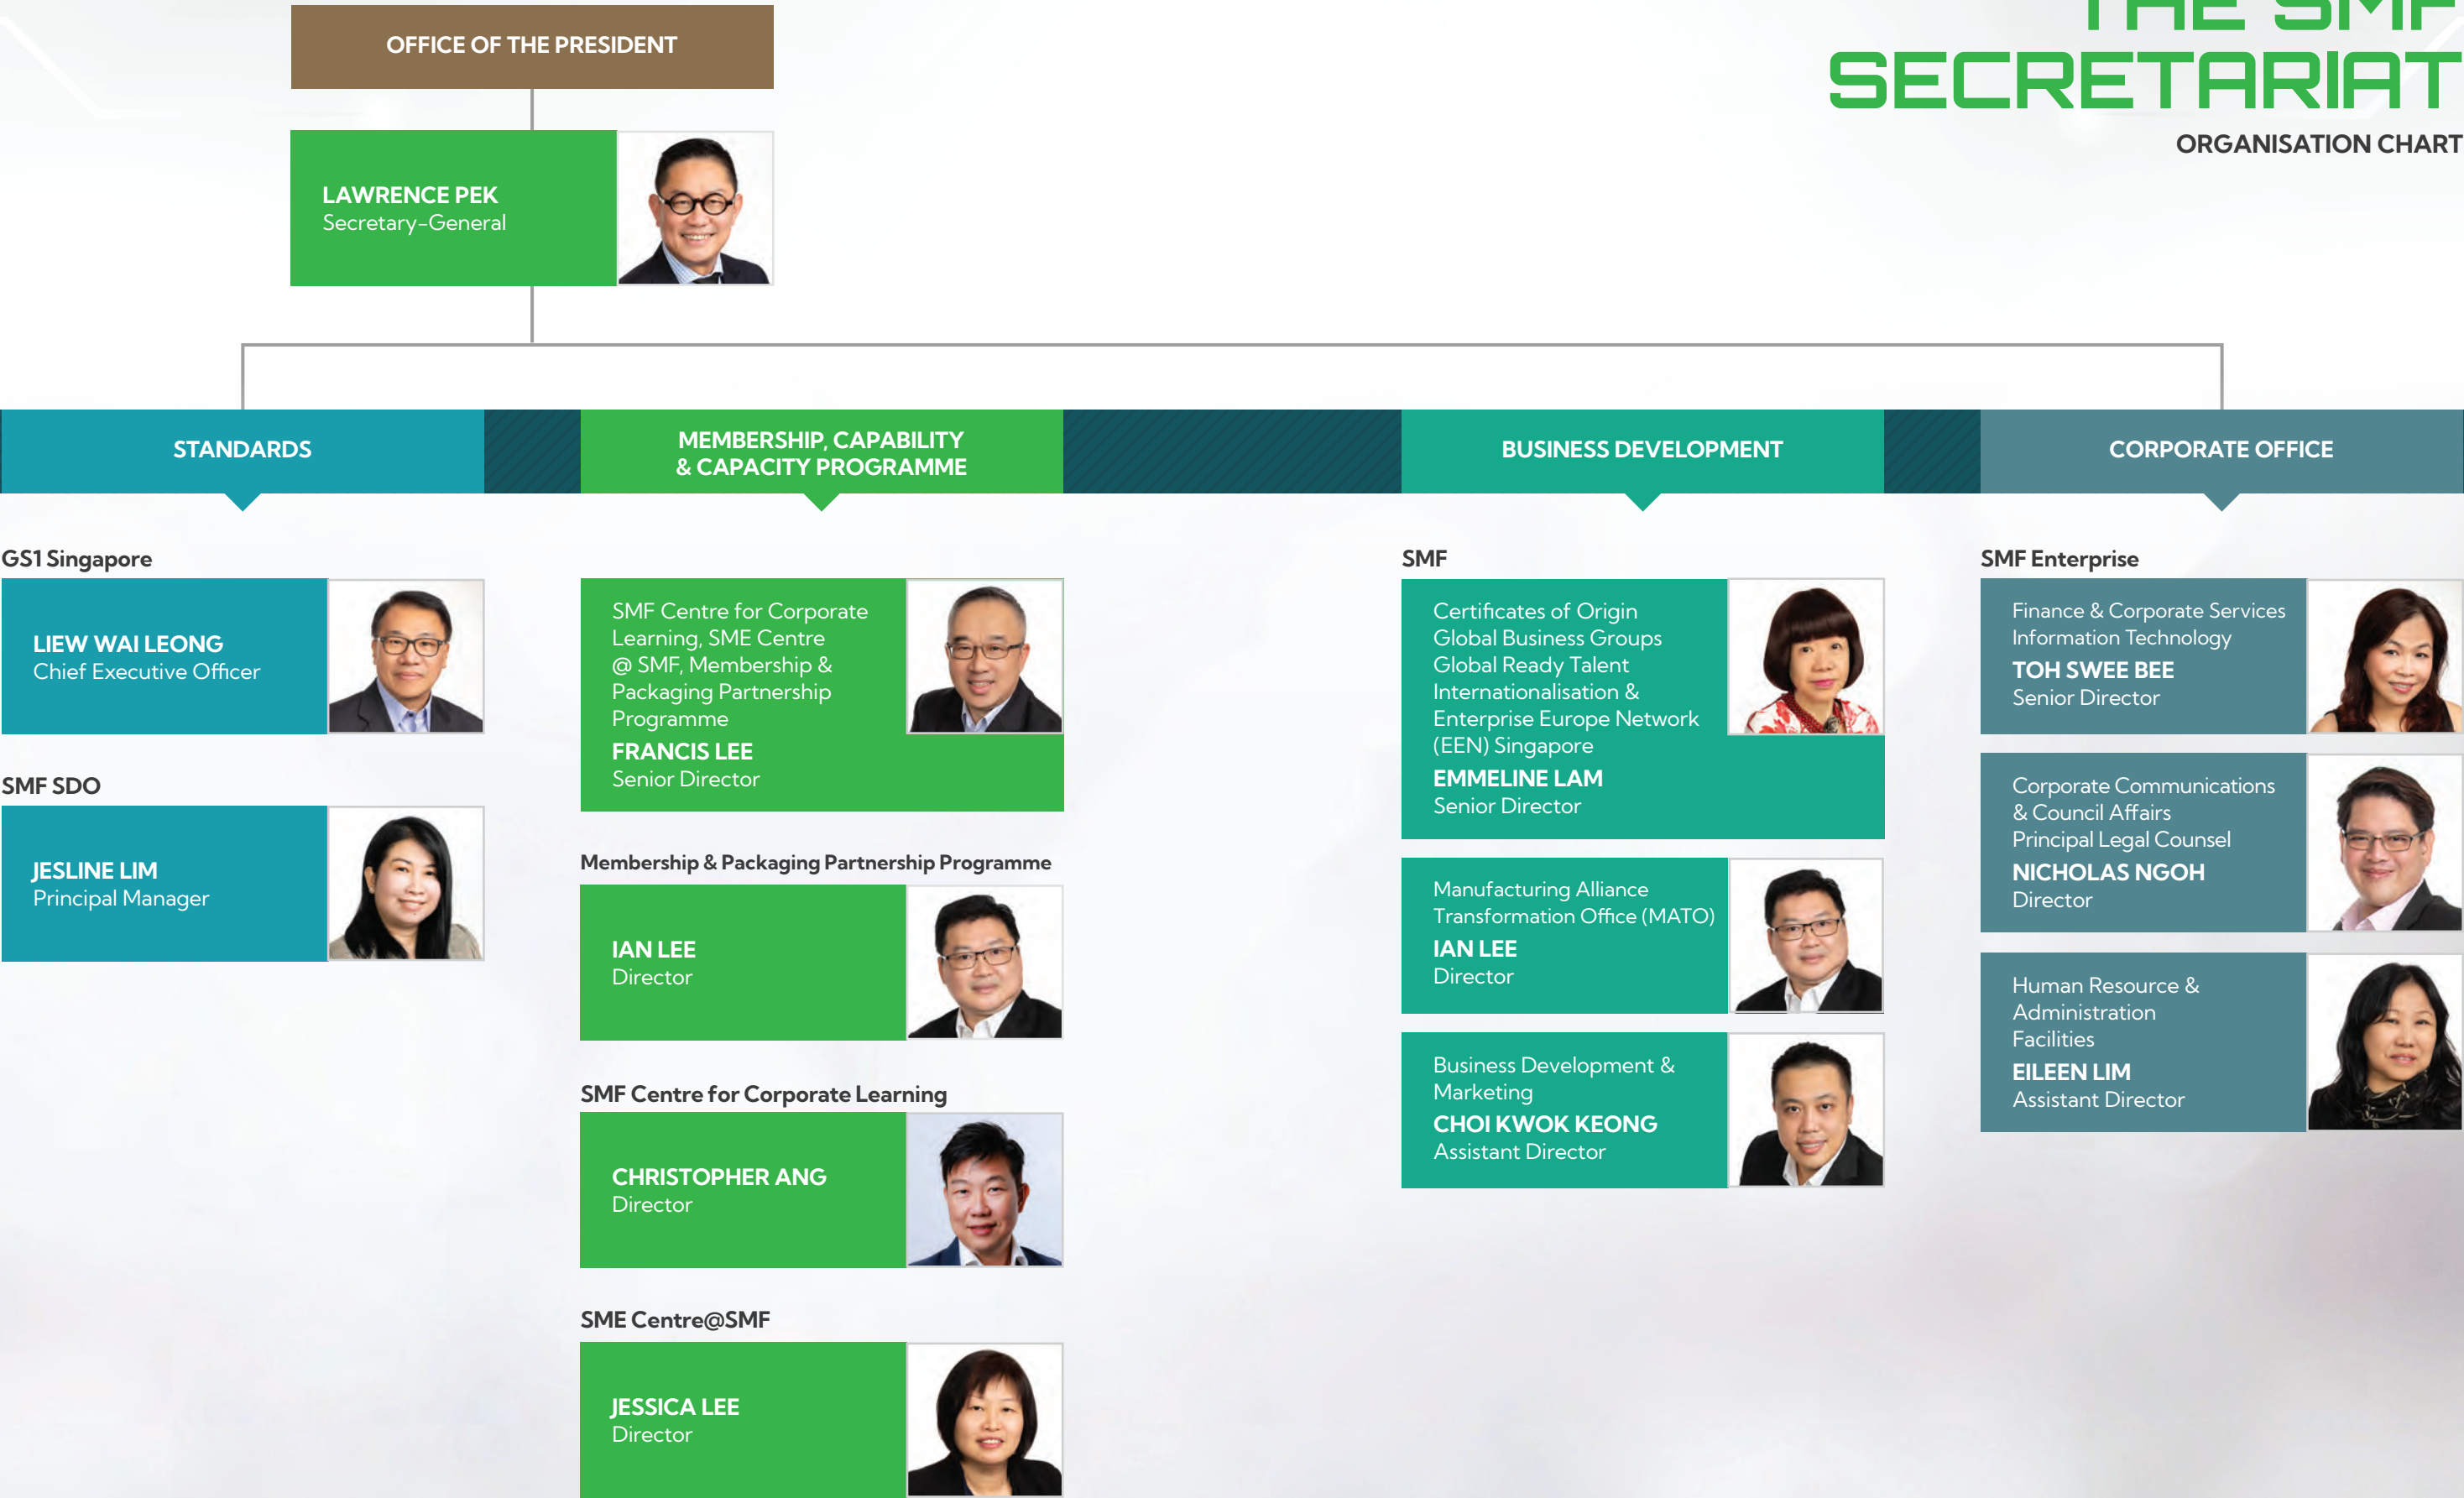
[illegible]
SECRETARIAT
ORGANISATION CHART

OFFICE OF THE PRESIDENT

LAWRENCE PEK
Secretary-General

STANDARDS

MEMBERSHIP, CAPABILITY & CAPACITY PROGRAMME

BUSINESS DEVELOPMENT

CORPORATE OFFICE

GS1 Singapore

LIEW WAI LEONG
Chief Executive Officer

SMF SDO

JESLINE LIM
Principal Manager

SMF Centre for Corporate Learning, SME Centre @ SMF, Membership & Packaging Partnership Programme
FRANCIS LEE
Senior Director

Membership & Packaging Partnership Programme

IAN LEE
Director

SMF Centre for Corporate Learning

CHRISTOPHER ANG
Director

SME Centre@SMF

JESSICA LEE
Director

SMF

Certificates of Origin
Global Business Groups
Global Ready Talent
Internationalisation & Enterprise Europe Network (EEN) Singapore
EMMELINE LAM
Senior Director

Manufacturing Alliance Transformation Office (MATO)
IAN LEE
Director

Business Development & Marketing
CHOI KWOK KEONG
Assistant Director

SMF Enterprise

Finance & Corporate Services
Information Technology
TOH SWEE BEE
Senior Director

Corporate Communications & Council Affairs
Principal Legal Counsel
NICHOLAS NGOH
Director

Human Resource & Administration
Facilities
EILEEN LIM
Assistant Director